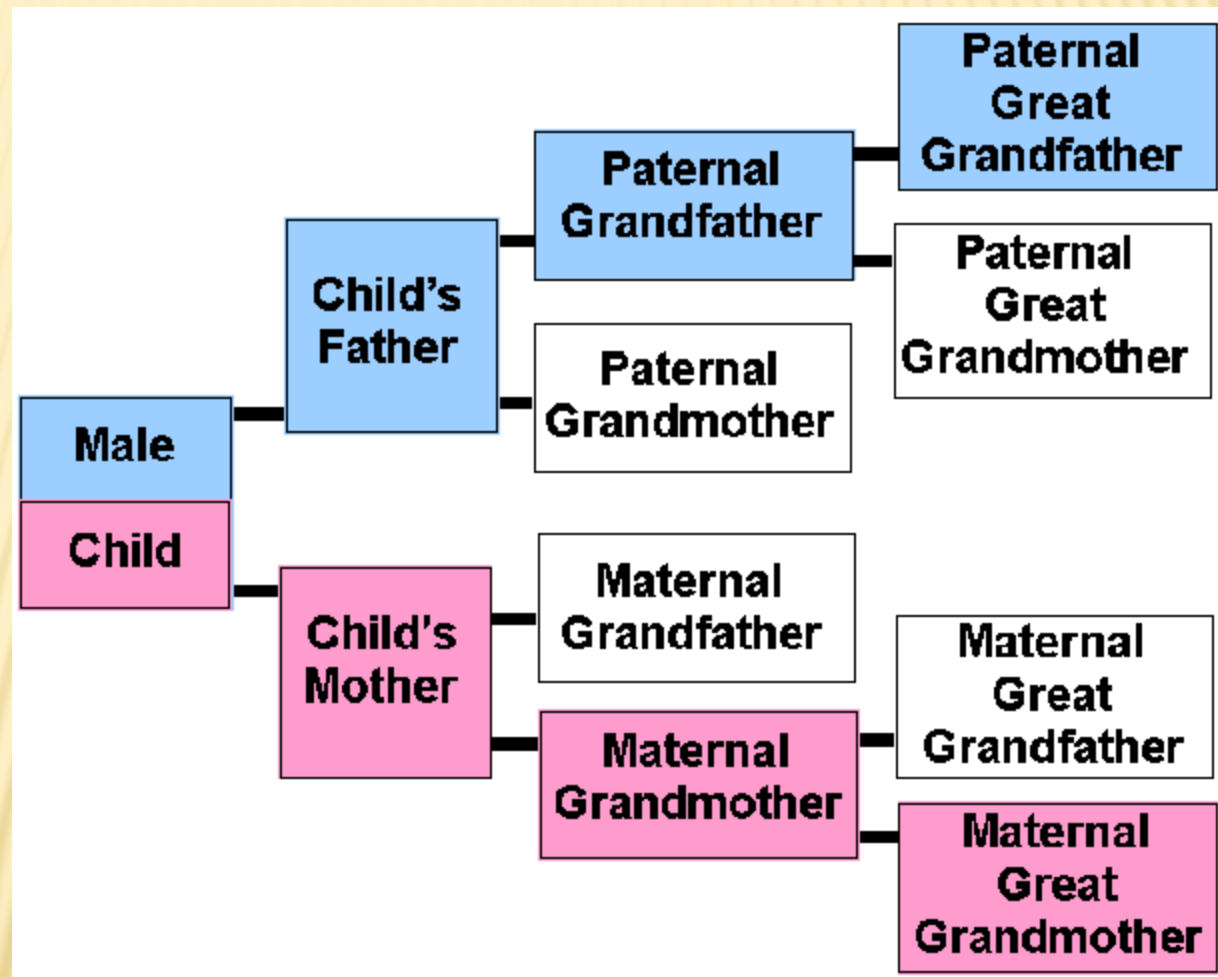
Paternal Great Grandfather

Paternal Grandfather

Paternal Great Grandmother

Child's Father

Paternal Grandmother

Male

Child

Maternal Grandfather

Child's Mother

Maternal Great Grandfather

Maternal Grandmother

Maternal Great Grandmother